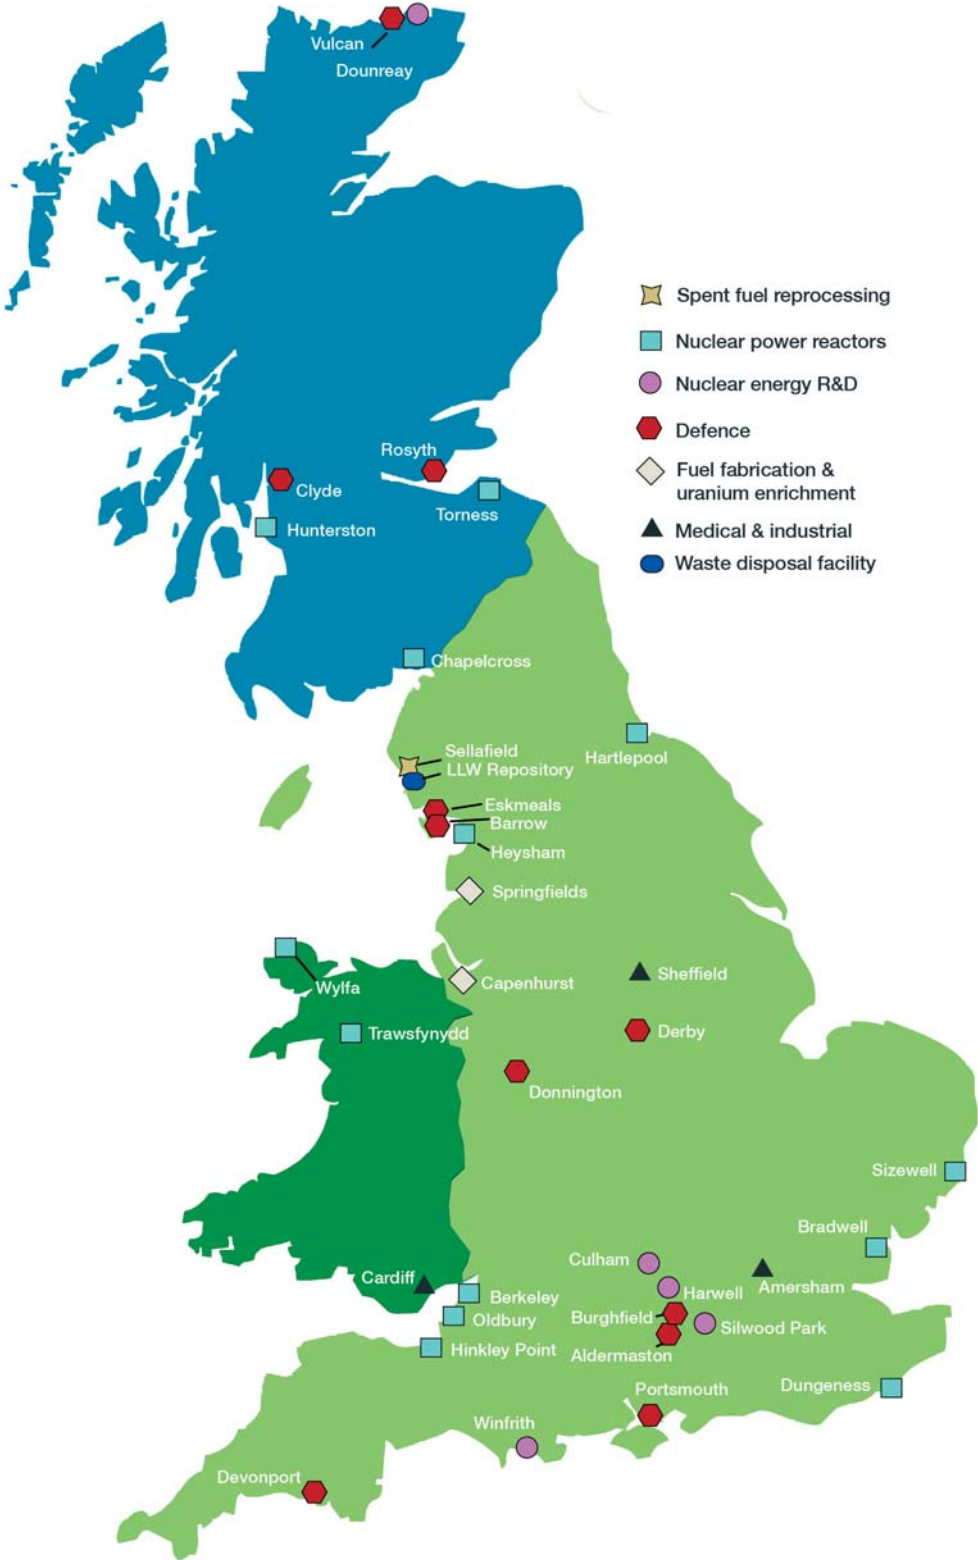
Vulcan
Dounreay

Spent fuel reprocessing
Nuclear power reactors
Nuclear energy R&D
Defence
Fuel fabrication & uranium enrichment
Medical & industrial
Waste disposal facility

Rosyth
Clyde
Torness
Hunterston
Chapelcross
Sellafield
LLW Repository
Hartlepool
Eskmeals
Barrow
Heysham
Springfields
Wylfa
Capenhurst
Sheffield
Trawsfynydd
Derby
Donnington
Sizewell
Bradwell
Culham
Cardiff
Harwell
Amersham
Berkeley
Oldbury
Burghfield
Silwood Park
Hinkley Point
Aldermaston
Portsmouth
Dungeness
Winfrith
Devonport